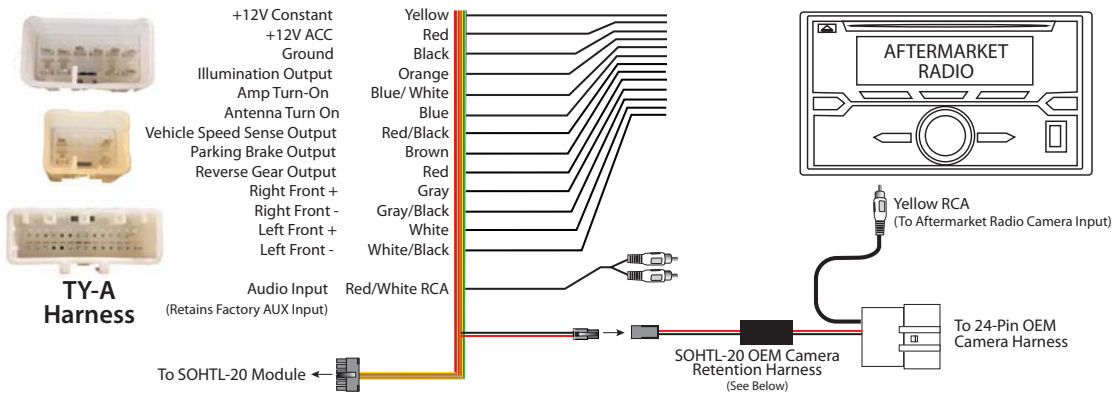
| | |
|---|---|
| +12V Constant | Yellow |
| +12V ACC | Red |
| Ground | Black |
| Illumination Output | Orange |
| Amp Turn-On | Blue/ White |
| Antenna Turn On | Blue |
| Vehicle Speed Sense Output | Red/Black |
| Parking Brake Output | Brown |
| Reverse Gear Output | Red |
| Right Front + | Gray |
| Right Front - | Gray/Black |
| Left Front + | White |
| Left Front - | White/Black |
| Audio Input | Red/White RCA |

(Retains Factory AUX Input)

TY-A Harness

To SOHTL-20 Module

AFTERMARKET RADIO

Yellow RCA
(To Aftermarket Radio Camera Input)

SOHTL-20 OEM Camera Retention Harness
(See Below)

To 24-Pin OEM Camera Harness